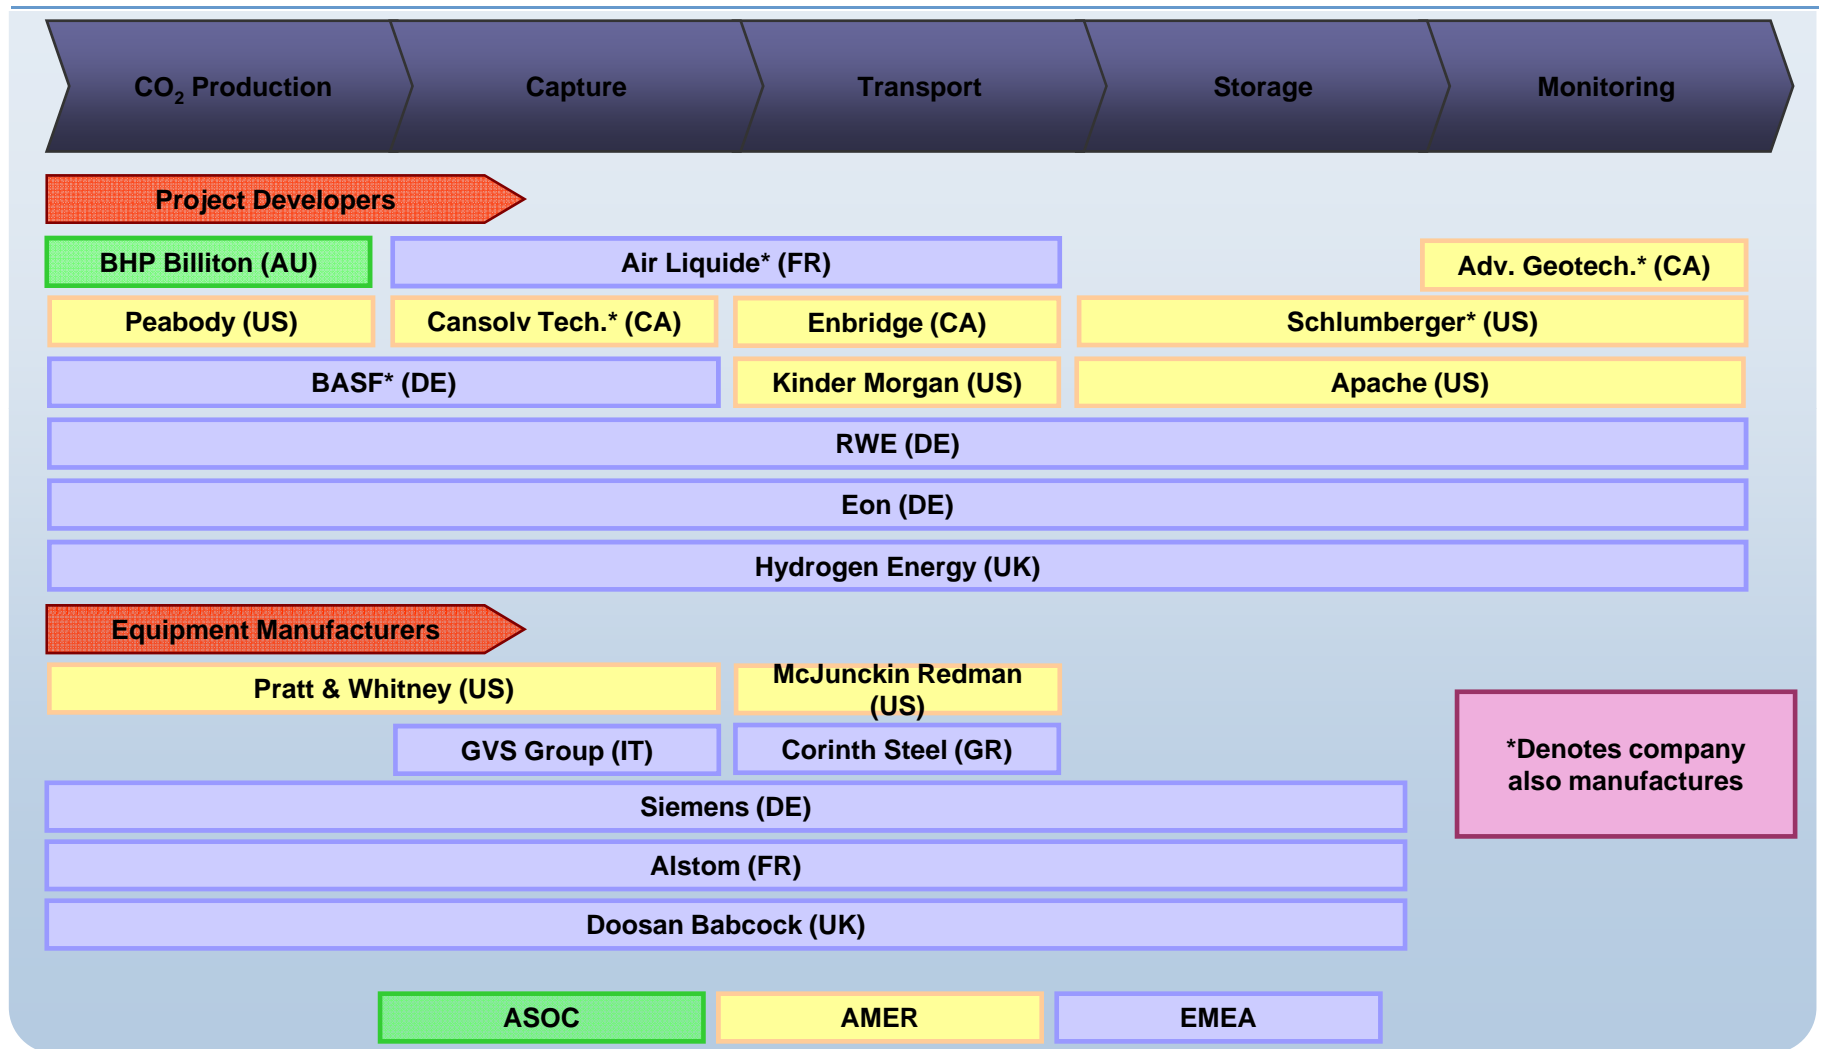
$CO_2$ Production

Capture

Transport

Storage

Monitoring

Project Developers

BHP Billiton (AU)

Air Liquide* (FR)

Adv. Geotech.* (CA)

Peabody (US)

Cansolv Tech.* (CA)

Enbridge (CA)

Schlumberger* (US)

BASF* (DE)

Kinder Morgan (US)

Apache (US)

RWE (DE)

Eon (DE)

Hydrogen Energy (UK)

Equipment Manufacturers

Pratt & Whitney (US)

McJunckin Redman (US)

GVS Group (IT)

Corinth Steel (GR)

Siemens (DE)

Alstom (FR)

Doosan Babcock (UK)

*Denotes company also manufactures

ASOC

AMER

EMEA